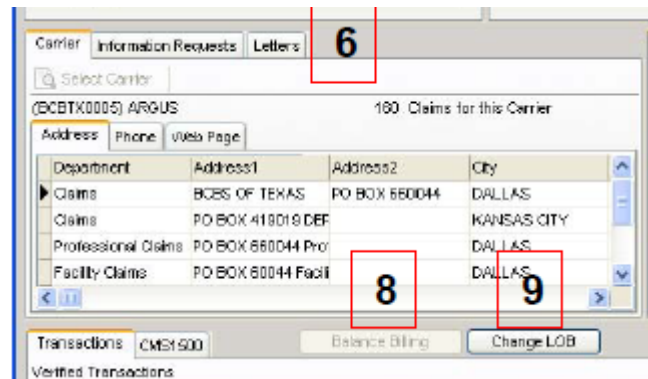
Carrier | Information Requests | Letters

6

Select Carrier

(BCBTX0005) ARGUS

160 Claims for this Carrier

Address | Phone | Web Page

| Department | Address1 | Address2 | City |
|---|---|---|---|
| Claims | BCBS OF TEXAS | PO BOX 660044 | DALLAS |
| Claims | PO BOX 419019 DEF |  | KANSAS CITY |
| Professional Claims | PO BOX 660044 Pro |  | DALLAS |
| Facility Claims | PO BOX 60044 Facil |  | DALLAS |

8

9

Transactions | CMS1500

Balance Billing

Change LOB

Verified Transactions